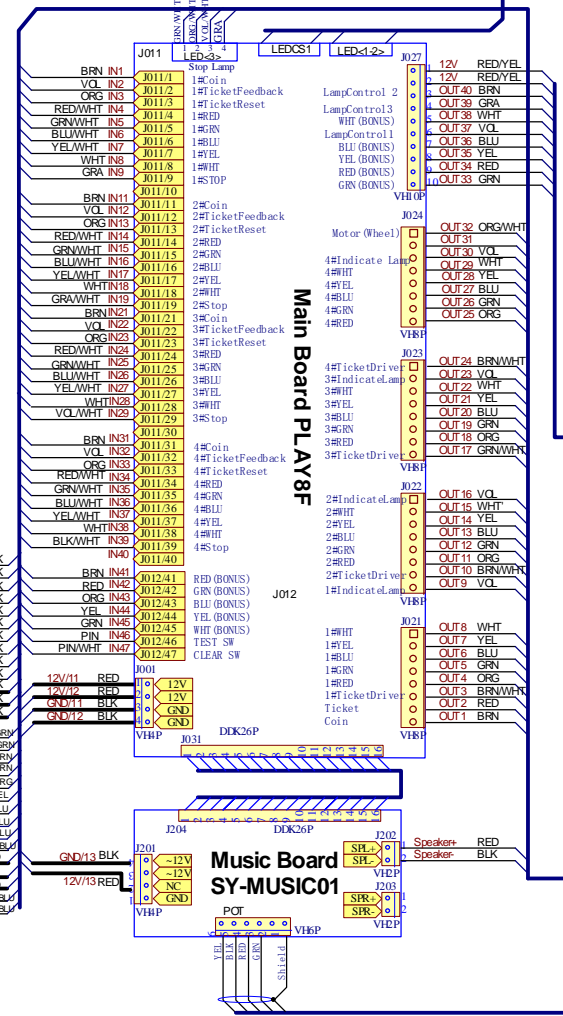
GRN/WHT
ORG/WHT
GRA
1 2 3 4
LED<3>
Stop Lamp
J011
LEDCS1
LED<1-2>
J027

BRN IN1 J011/1 1#Coin
VOL IN2 J011/2 1#TicketFeedback
ORG IN3 J011/3 1#TicketReset
RED/WHT IN4 J011/4 1#RED
GRN/WHT IN5 J011/5 1#GRN
BLU/WHT IN6 J011/6 1#BLU
YEL/WHT IN7 J011/7 1#YEL
WHT IN8 J011/8 1#WHT
GRA IN9 J011/9 1#STOP
J011/10
BRN IN11 J011/11 2#Coin
VOL IN12 J011/12 2#TicketFeedback
ORG IN13 J011/13 2#TicketReset
RED/WHT IN14 J011/14 2#RED
GRN/WHT IN15 J011/15 2#GRN
BLU/WHT IN16 J011/16 2#BLU
YEL/WHT IN17 J011/17 2#YEL
WHT IN18 J011/18 2#WHT
GRA/WHT IN19 J011/19 2#Stop
BRN IN21 J011/21 3#Coin
VOL IN22 J011/22 3#TicketFeedback
ORG IN23 J011/23 3#TicketReset
RED/WHT IN24 J011/24 3#RED
GRN/WHT IN25 J011/25 3#GRN
BLU/WHT IN26 J011/26 3#BLU
YEL/WHT IN27 J011/27 3#YEL
WHT IN28 J011/28 3#WHT
VOL/WHT IN29 J011/29 3#Stop
J011/30
BRN IN31 J011/31 4#Coin
VOL IN32 J011/32 4#TicketFeedback
ORG IN33 J011/33 4#TicketReset
RED/WHT IN34 J011/34 4#RED
GRN/WHT IN35 J011/35 4#GRN
BLU/WHT IN36 J011/36 4#BLU
YEL/WHT IN37 J011/37 4#YEL
WHT IN38 J011/38 4#WHT
BLK/WHT IN39 J011/39 4#Stop
IN40 J011/40
BRN IN41 J012/41 RED(BONUS)
RED IN42 J012/42 GRN(BONUS)
ORG IN43 J012/43 BLU(BONUS)
YEL IN44 J012/44 YEL(BONUS)
GRN IN45 J012/45 WHT(BONUS)
PIN IN46 J012/46 TEST SW
PIN/WHT IN47 J012/47 CLEAR SW
J012

LampControl 2
LampControl3
WHT(BONUS)
LampControl1
BLU(BONUS)
YEL(BONUS)
RED(BONUS)
GRN(BONUS)
VH10P

1 12V RED/YEL
2 12V RED/YEL
3 OUT40 BRN
4 OUT39 GRA
5 OUT38 WHT
6 OUT37 VOL
7 OUT36 BLU
8 OUT35 YEL
9 OUT34 RED
10 OUT33 GRN

Main Board PLAY8F

J024
Motor(Wheel) OUT32 ORG/WHT
OUT31
OUT30 VOL
4#Indicate Lamp OUT29 WHT
4#WHT OUT28 YEL
4#YEL OUT27 BLU
4#BLU OUT26 GRN
4#GRN OUT25 ORG
4#RED
VH8P

J023
4#TicketDriver OUT24 BRN/WHT
3#IndicateLamp OUT23 VOL
3#WHT OUT22 WHT
3#YEL OUT21 YEL
3#BLU OUT20 BLU
3#GRN OUT19 GRN
3#RED OUT18 ORG
3#TicketDriver OUT17 GRN/WHT
VH8P

J022
2#IndicateLamp OUT16 VOL
2#WHT OUT15 WHT
2#YEL OUT14 YEL
2#BLU OUT13 BLU
2#GRN OUT12 GRN
2#RED OUT11 ORG
2#TicketDriver OUT10 BRN/WHT
1#IndicateLamp OUT9 VOL
VH8P

J021
1#WHT OUT8 WHT
1#YEL OUT7 YEL
1#BLU OUT6 BLU
1#GRN OUT5 GRN
1#RED OUT4 ORG
1#TicketDriver OUT3 BRN/WHT
Ticket OUT2 RED
Coin OUT1 BRN
VH8P

J001
12V/11 RED 12V
12V/12 RED 12V
GND/11 BLK GND
GND/12 BLK GND
VH4P
J031
DDK26P
1 2 3 4 5 6 7 8 9 10 11 12 13 14 15 16

J204
DDK26P
Music Board
SY-MUSIC01
J201
GND/13 BLK ~12V
~12V
12V/13 RED NC
GND
VH4P
J202
SPL+ 1 Speaker+ RED
SPL- 2 Speaker- BLK
VH2P
J203
SPR+ 1
SPR- 2
VH2P
POT
VH6P
YEL BLK RED GRN Shield